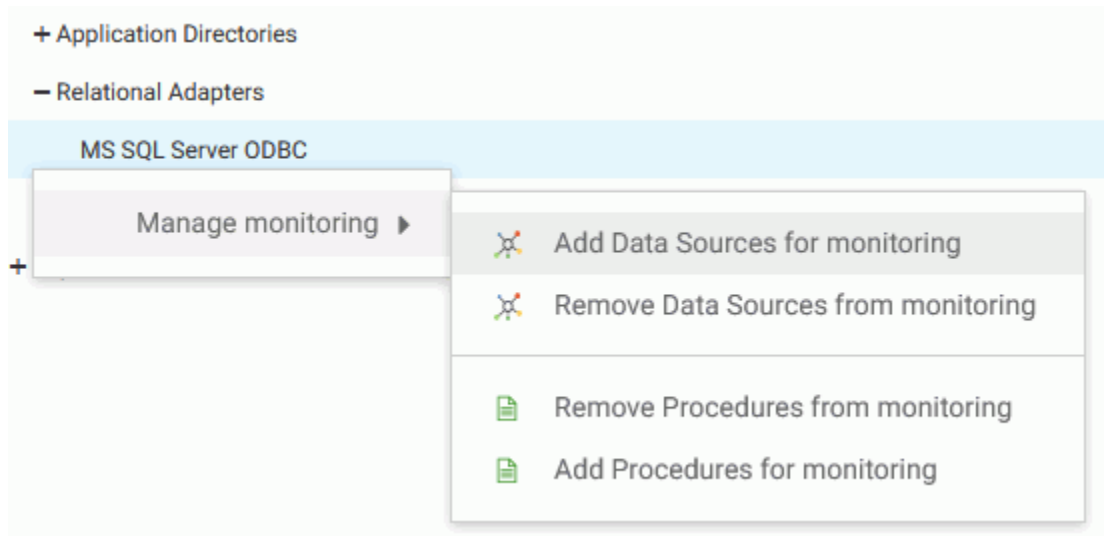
+ Application Directories

− Relational Adapters

MS SQL Server ODBC

Manage monitoring ▶

+

Add Data Sources for monitoring

Remove Data Sources from monitoring

Remove Procedures from monitoring

Add Procedures for monitoring